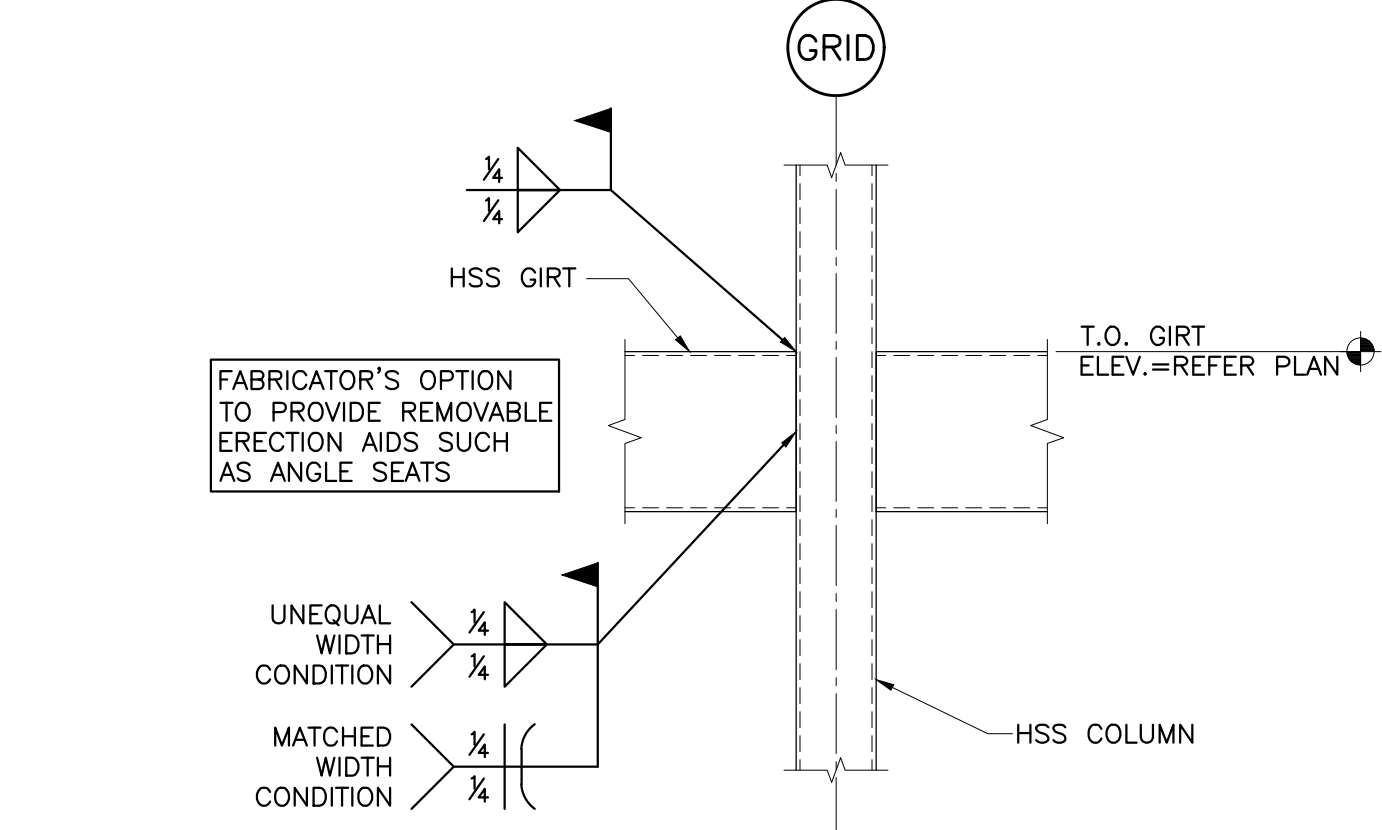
GRID

$\frac{1}{4}$
$\frac{1}{4}$

HSS GIRT

T.O. GIRT
ELEV.=REFER PLAN

FABRICATOR'S OPTION TO PROVIDE REMOVABLE ERECTION AIDS SUCH AS ANGLE SEATS

UNEQUAL WIDTH CONDITION
$\frac{1}{4}$
$\frac{1}{4}$

MATCHED WIDTH CONDITION
$\frac{1}{4}$
$\frac{1}{4}$

HSS COLUMN